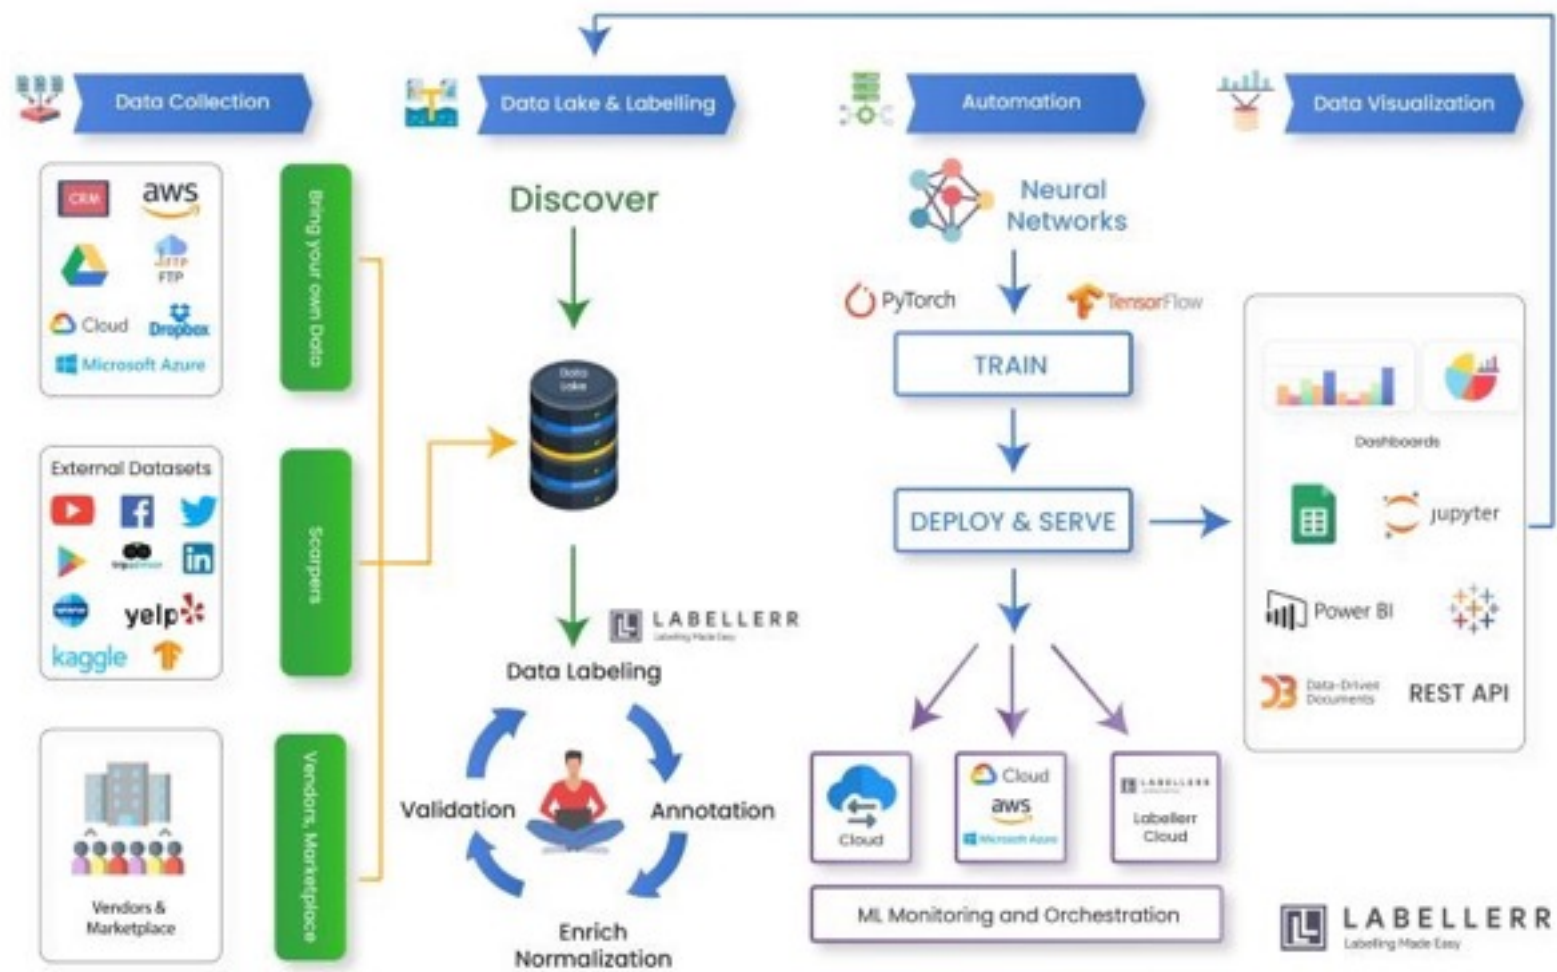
Data Collection

Data Lake & Labelling

Automation

Data Visualization

CRM
aws
FTP
Cloud
Dropbox
Microsoft Azure

Bring your own Data

External Datasets

yelp
kaggle

Scarpers

Vendors &
Marketplace

Vendors, Marketplace

Discover

Data Lake

LABELLERR
Labeling Made Easy

Data Labeling

Validation

Annotation

Enrich
Normalization

Neural
Networks

PyTorch

TensorFlow

TRAIN

DEPLOY & SERVE

Cloud

Cloud
aws
Microsoft Azure

LABELLERR
Labellerr
Cloud

ML Monitoring and Orchestration

Dashboards

jupyter

Power BI

Data-Driven
Documents

REST API

LABELLERR
Labeling Made Easy